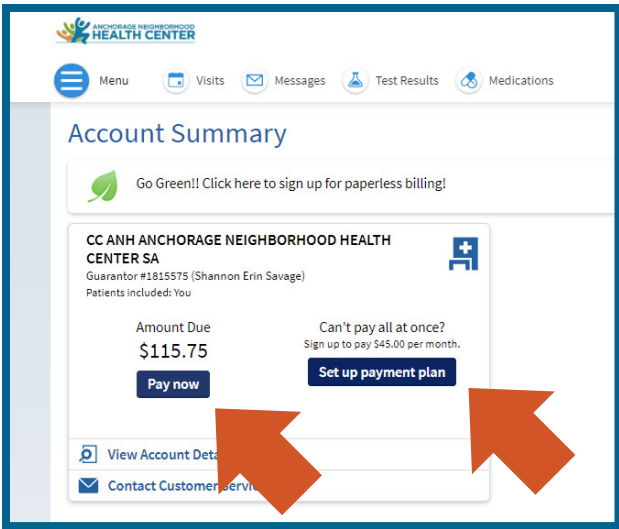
ANCHORAGE NEIGHBORHOOD HEALTH CENTER

Menu Visits Messages Test Results Medications

Account Summary

Go Green!! Click here to sign up for paperless billing!

CC ANH ANCHORAGE NEIGHBORHOOD HEALTH CENTER SA
Guarantor #1815575 (Shannon Erin Savage)
Patients included: You

Amount Due
$115.75
Pay now

Can't pay all at once?
Sign up to pay $45.00 per month.
Set up payment plan

View Account Deta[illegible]

Contact Customer Servi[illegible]